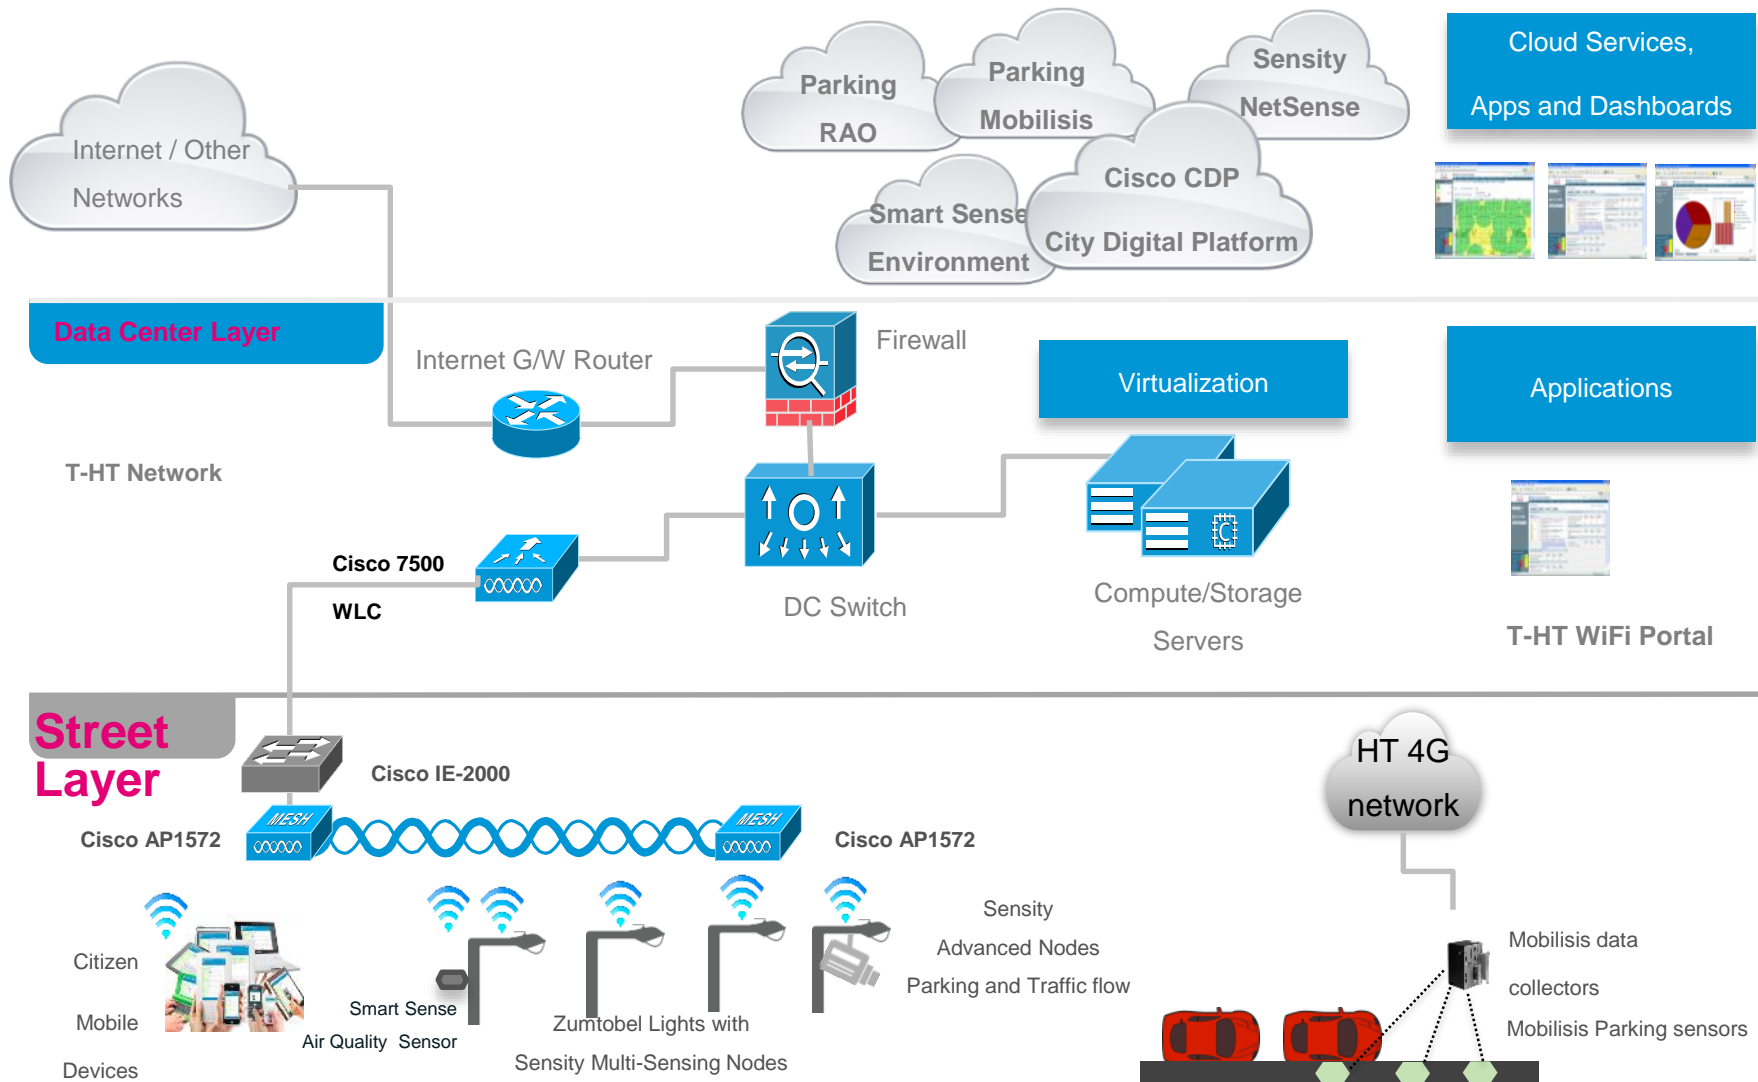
Internet / Other Networks

Parking RAO

Parking Mobilisis

Sensity NetSense

Cloud Services, Apps and Dashboards

Cisco CDP City Digital Platform

Smart Sense Environment

Data Center Layer

Internet G/W Router

Firewall

Virtualization

Applications

T-HT Network

Cisco 7500 WLC

DC Switch

Compute/Storage Servers

T-HT WiFi Portal

Street Layer

Cisco IE-2000

HT 4G network

Cisco AP1572

MESH

MESH

Cisco AP1572

Sensity Advanced Nodes Parking and Traffic flow

Citizen Mobile Devices

Smart Sense Air Quality Sensor

Zumtobel Lights with Sensity Multi-Sensing Nodes

Mobilisis data collectors

Mobilisis Parking sensors